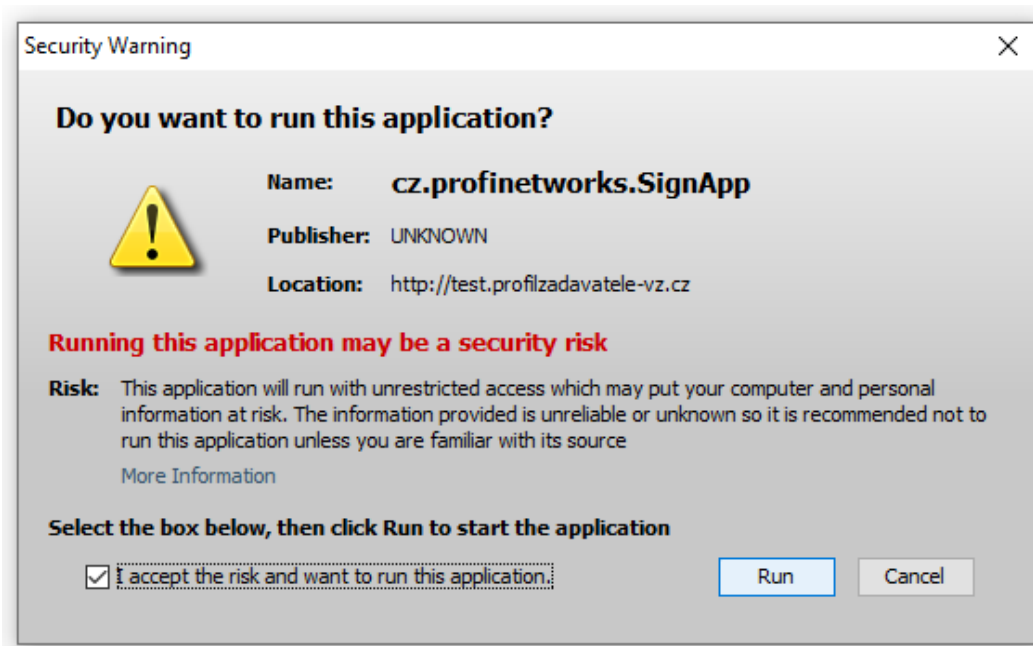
Security Warning

Do you want to run this application?

Name: cz.profinetworks.SignApp

Publisher: UNKNOWN

Location: http://test.profilzadavatele-vz.cz

Running this application may be a security risk

Risk: This application will run with unrestricted access which may put your computer and personal information at risk. The information provided is unreliable or unknown so it is recommended not to run this application unless you are familiar with its source

More Information

Select the box below, then click Run to start the application

I accept the risk and want to run this application.

Run

Cancel